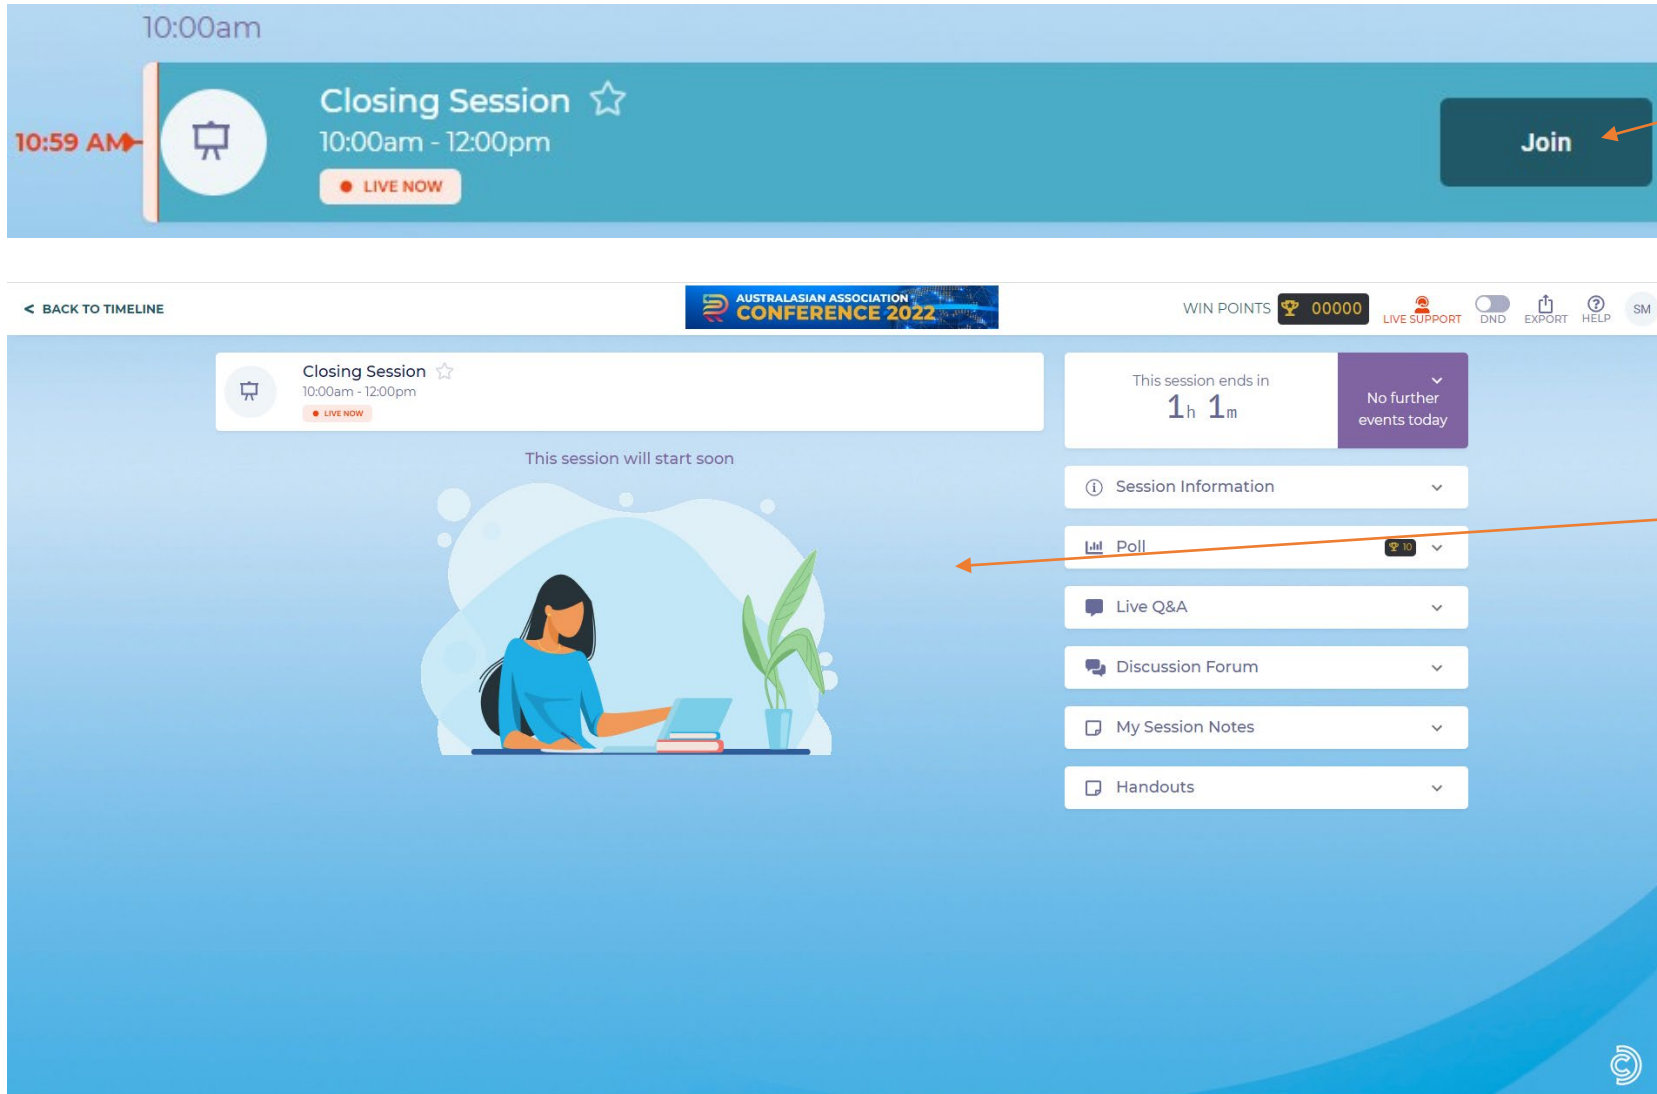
10:00am

10:59 AM

Closing Session
10:00am - 12:00pm
LIVE NOW

Join

BACK TO TIMELINE

AUSTRALASIAN ASSOCIATION
CONFERENCE 2022

WIN POINTS 00000 LIVE SUPPORT DND EXPORT HELP SM

Closing Session
10:00am - 12:00pm
LIVE NOW

This session will start soon

This session ends in
1h 1m

No further events today

Session Information

Poll 10

Live Q&A

Discussion Forum

My Session Notes

Handouts